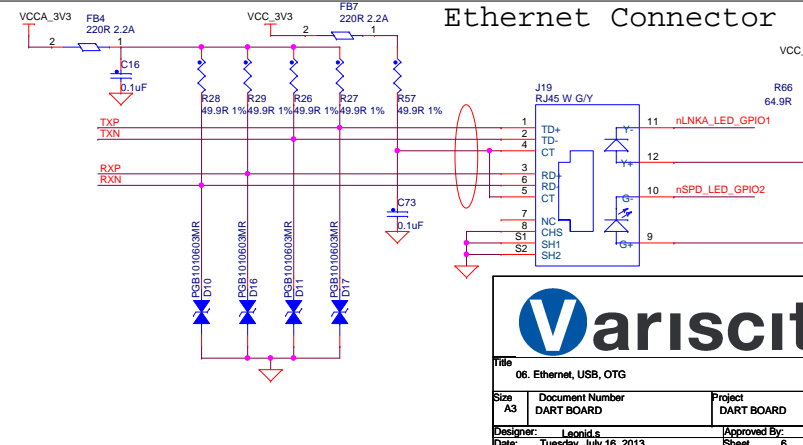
Ethernet Connector

VCCA_3V3
FB4
220R 2.2A
2 1
C16
0.1uF
VCC_3V3
FB7
220R 2.2A
2 1
R28
49.9R 1%
R29
49.9R 1%
R26
49.9R 1%
R27
49.9R 1%
R57
49.9R 1%
TXP
TXN
RXP
RXN
C73
0.1uF
J19
RJ45 W G/Y
1 TD+
2 TD-
4 CT
3 RD+
6 RD-
5 CT
7 NC
S1 CHS
S1 SH1
S2 SH2
Y-
Y+
G-
G+
11
12
10
9
nLNKA_LED_GPIO1
nSPD_LED_GPIO2
R66
64.9R
VCC_
PGB1010603MR
D10
PGB1010603MR
D16
PGB1010603MR
D11
PGB1010603MR
D17

Variscit

Title
06. Ethernet, USB, OTG
Size
A3
Document Number
DART BOARD
Project
DART BOARD
Designer:
Leonid.s
Approved By:
Date:
Tuesday, July 16, 2013
Sheet
6